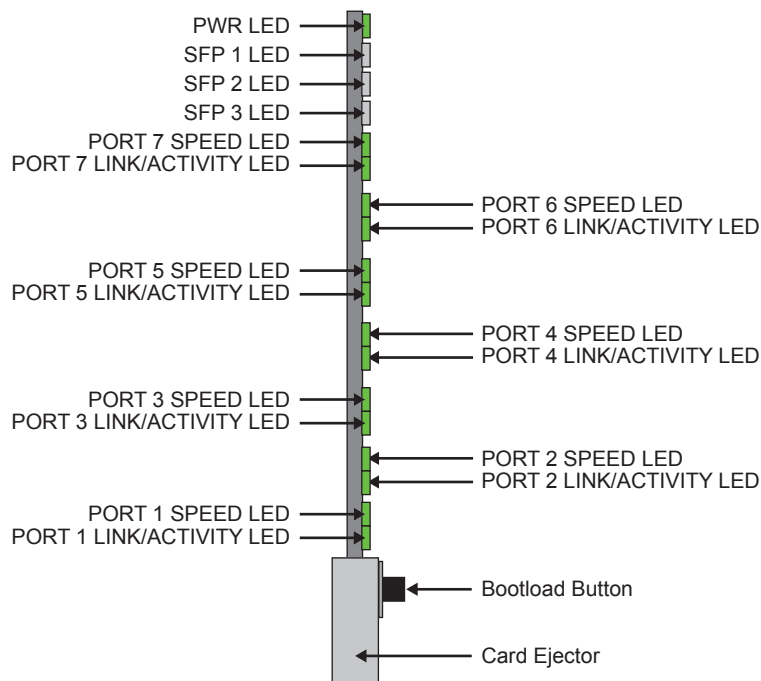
PWR LED
SFP 1 LED
SFP 2 LED
SFP 3 LED
PORT 7 SPEED LED
PORT 7 LINK/ACTIVITY LED
PORT 6 SPEED LED
PORT 6 LINK/ACTIVITY LED
PORT 5 SPEED LED
PORT 5 LINK/ACTIVITY LED
PORT 4 SPEED LED
PORT 4 LINK/ACTIVITY LED
PORT 3 SPEED LED
PORT 3 LINK/ACTIVITY LED
PORT 2 SPEED LED
PORT 2 LINK/ACTIVITY LED
PORT 1 SPEED LED
PORT 1 LINK/ACTIVITY LED
Bootload Button
Card Ejector